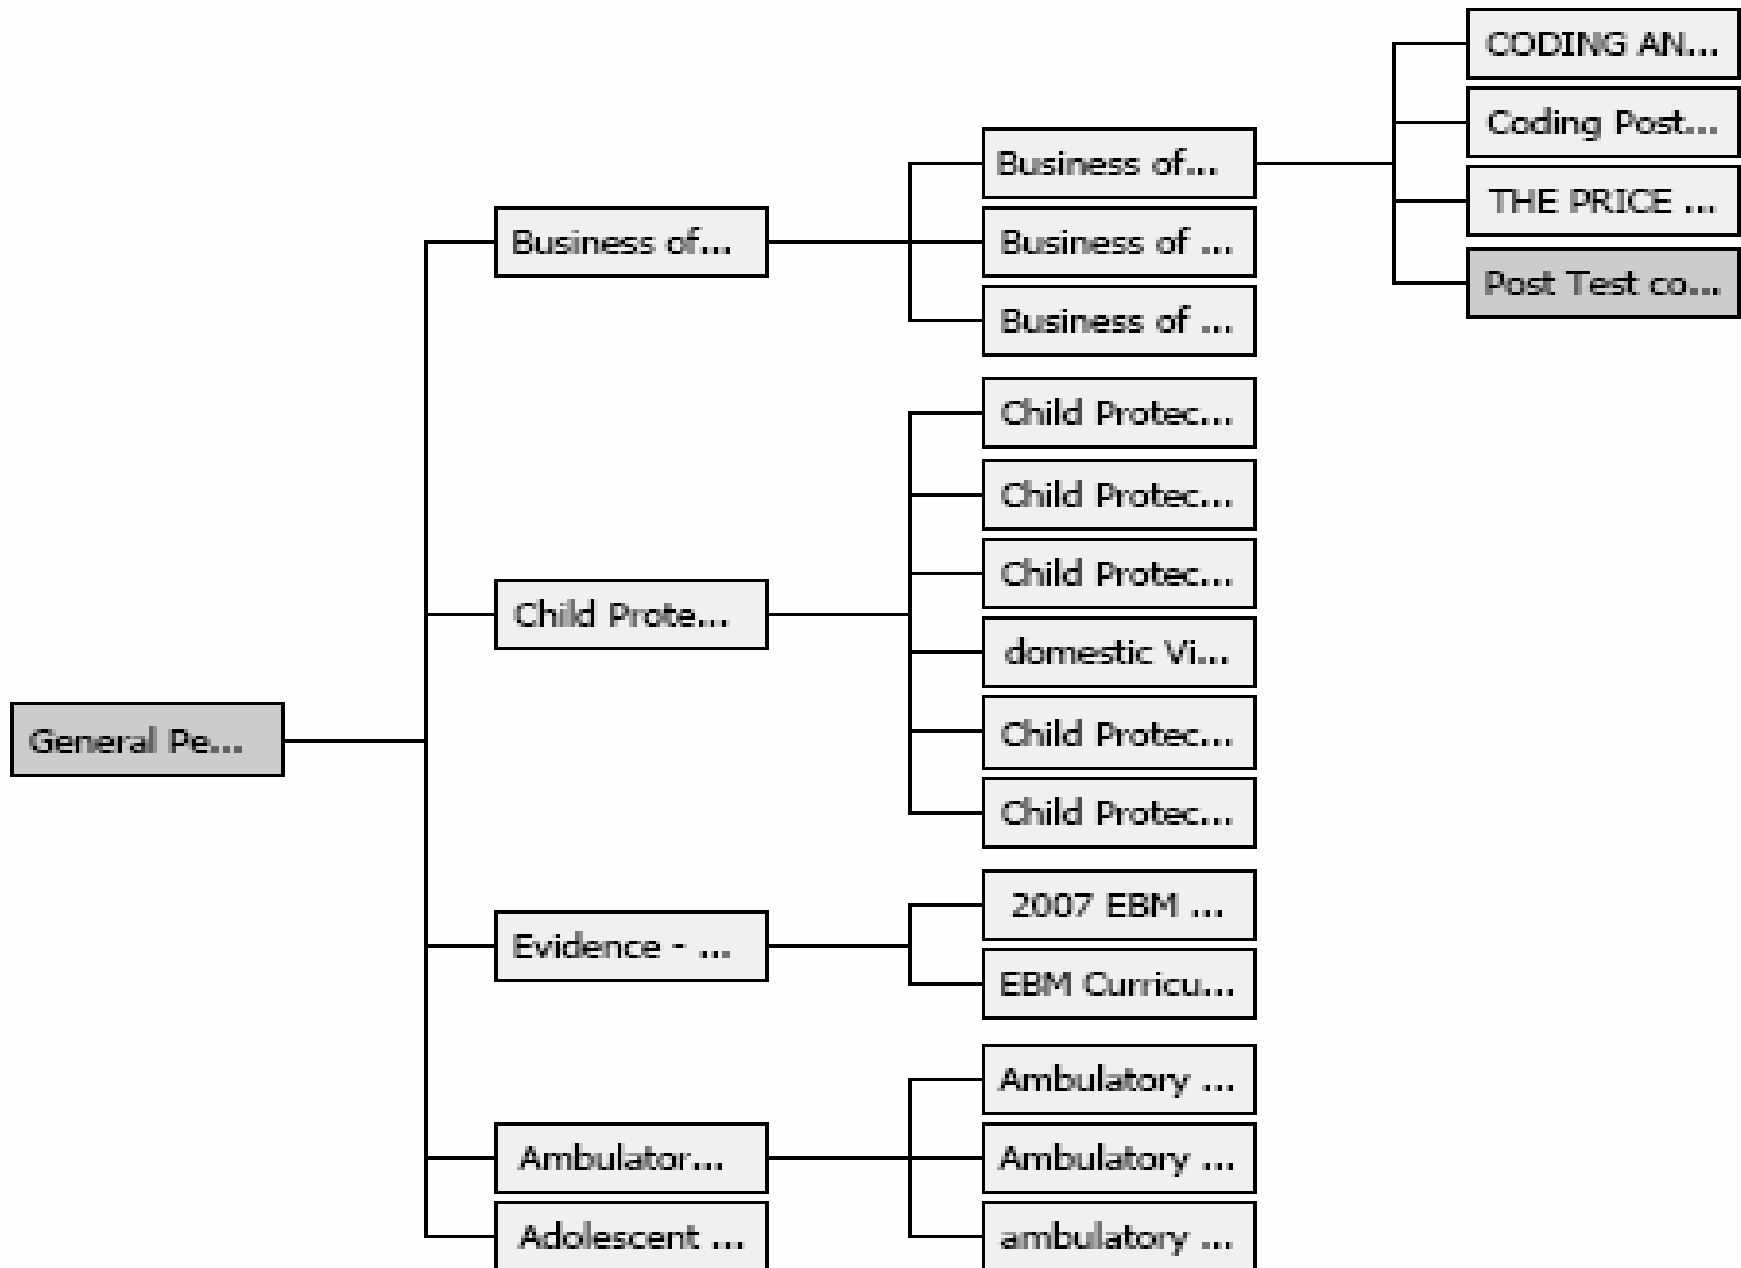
General Pe...

Business of...

Business of...

CODING AN...

Coding Post...

THE PRICE ...

Post Test co...

Business of ...

Business of ...

Child Prote...

Child Protec...

Child Protec...

Child Protec...

domestic Vi...

Child Protec...

Child Protec...

Evidence - ...

2007 EBM ...

EBM Curricu...

Ambulator...

Ambulatory ...

Ambulatory ...

ambulatory ...

Adolescent ...